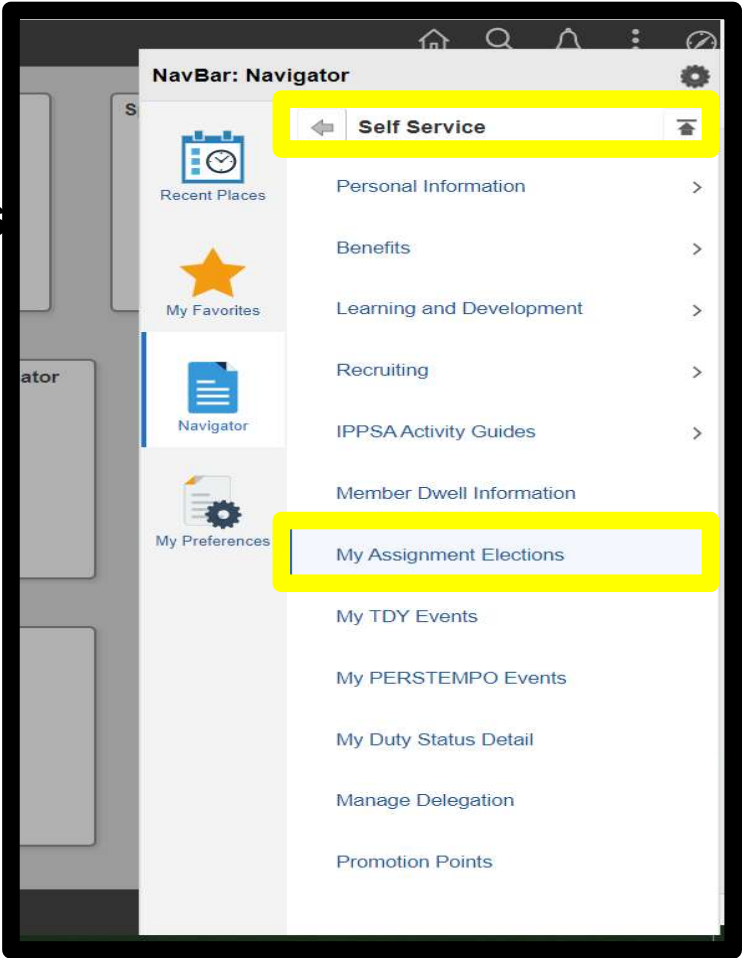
NavBar: Navigator

Recent Places

My Favorites

Navigator

My Preferences

Self Service

Personal Information >

Benefits >

Learning and Development >

Recruiting >

IPPSA Activity Guides >

Member Dwell Information

My Assignment Elections

My TDY Events

My PERSTEMPO Events

My Duty Status Detail

Manage Delegation

Promotion Points

S

ator